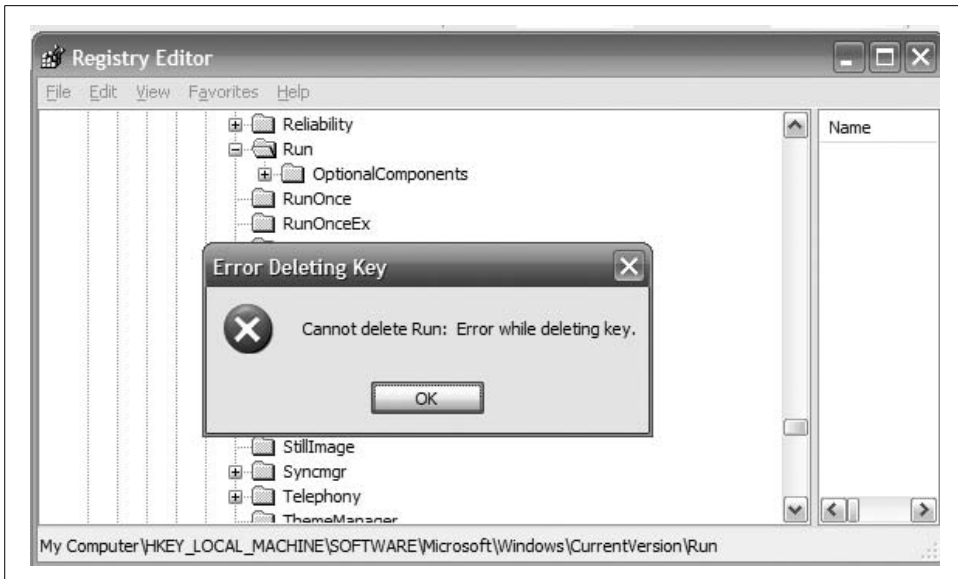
Registry Editor

File Edit View Favorites Help

Reliability
Run
OptionalComponents
RunOnce
RunOnceEx

Name

Error Deleting Key

Cannot delete Run: Error while deleting key.

OK

StillImage
Syncmgr
Telephony
ThemeManager

My Computer\HKEY_LOCAL_MACHINE\SOFTWARE\Microsoft\Windows\CurrentVersion\Run